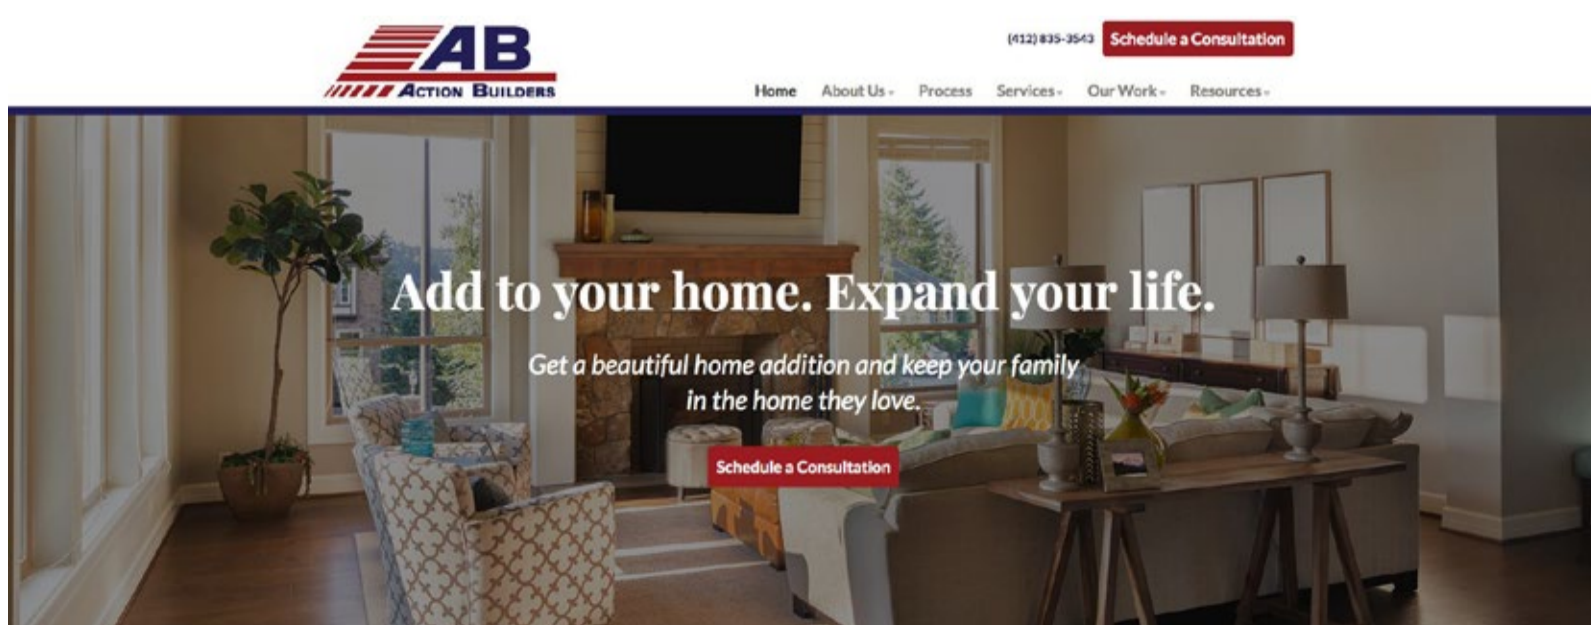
AB
ACTION BUILDERS

(412) 835-3543 Schedule a Consultation

Home About Us Process Services Our Work Resources

Add to your home. Expand your life.

Get a beautiful home addition and keep your family in the home they love.

Schedule a Consultation